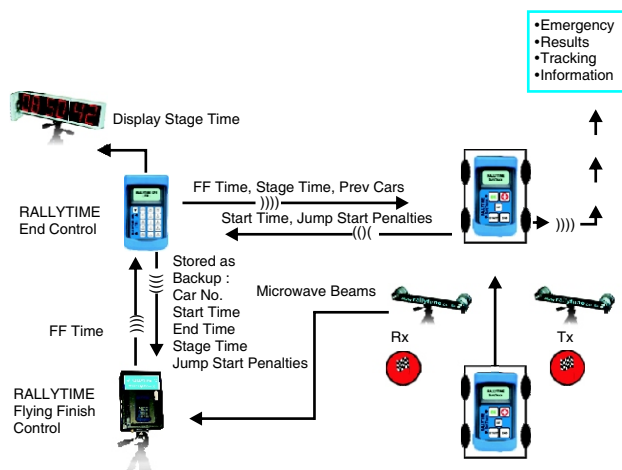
•Emergency
•Results
•Tracking
•Information

Display Stage Time

RALLYTIME
End Control

FF Time, Stage Time, Prev Cars

Start Time, Jump Start Penalties

Stored as Backup :
Car No.
Start Time
End Time
Stage Time
Jump Start Penalties

Microwave Beams

Rx

Tx

FF Time

RALLYTIME
Flying Finish
Control